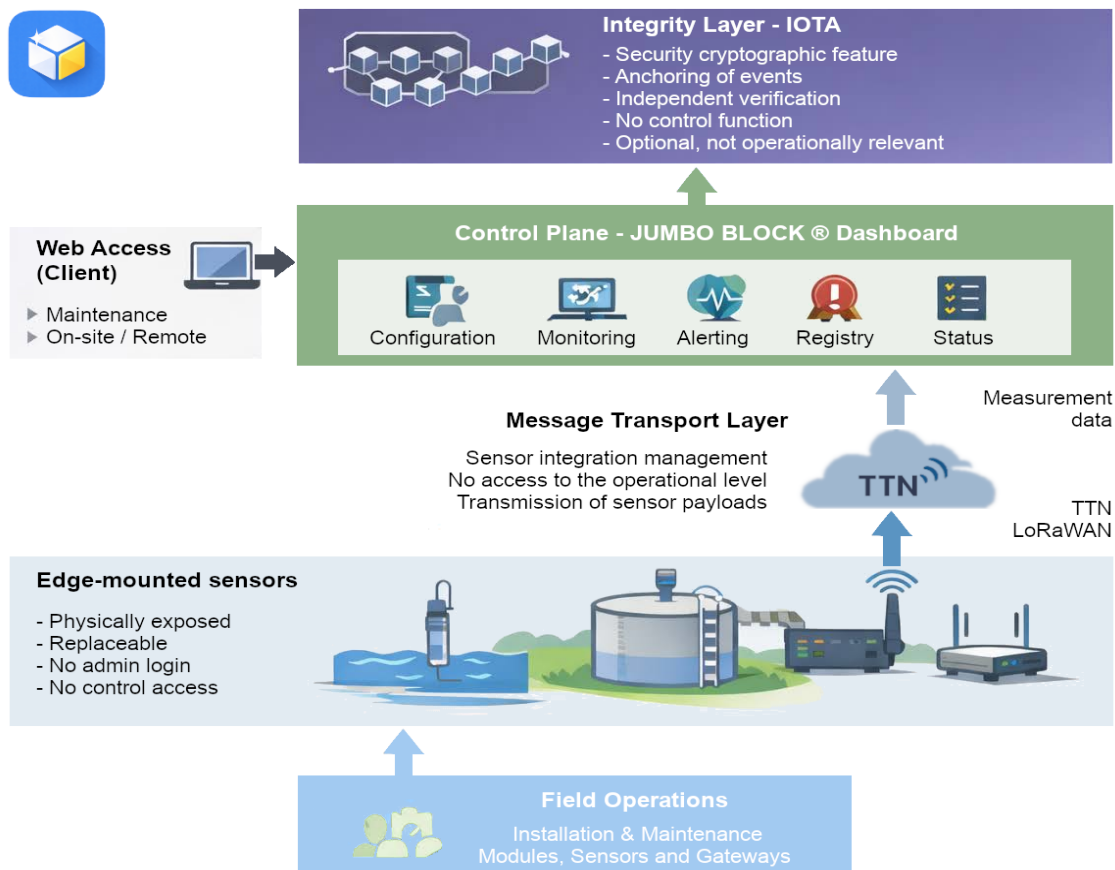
Integrity Layer - IOTA

- Security cryptographic feature
- Anchoring of events
- Independent verification
- No control function
- Optional, not operationally relevant

Web Access (Client)

▸ Maintenance
▸ On-site / Remote

Control Plane - JUMBO BLOCK ® Dashboard

Configuration
Monitoring
Alerting
Registry
Status

Measurement data

Message Transport Layer

Sensor integration management
No access to the operational level
Transmission of sensor payloads

TTN

TTN
LoRaWAN

Edge-mounted sensors

- Physically exposed
- Replaceable
- No admin login
- No control access

Field Operations

Installation & Maintenance
Modules, Sensors and Gateways